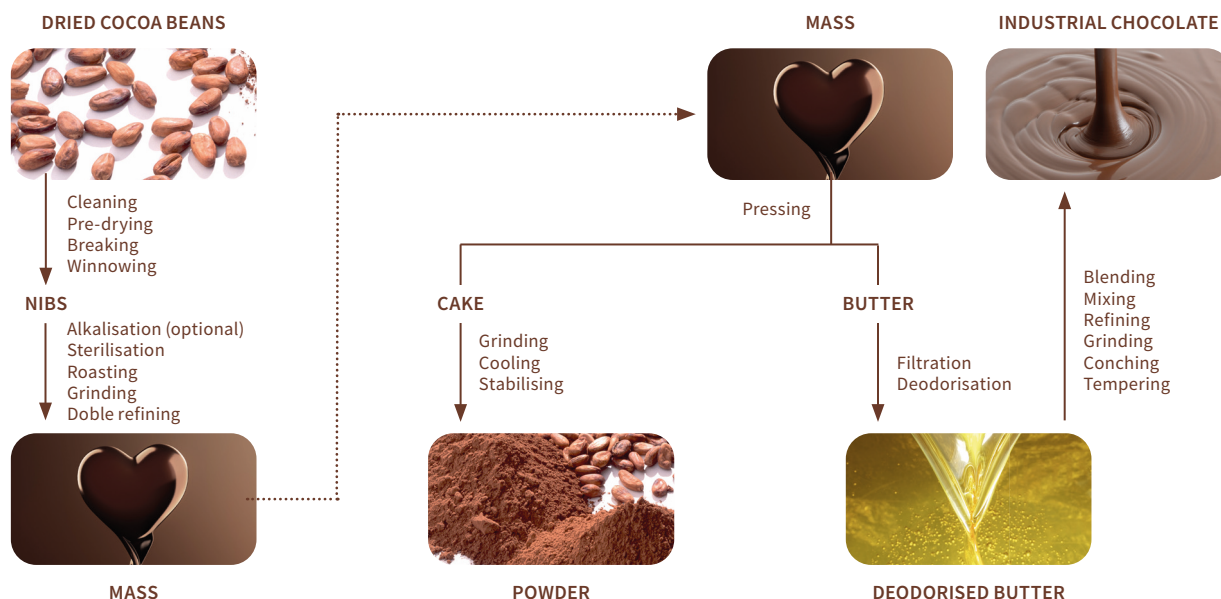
DRIED COCOA BEANS

Cleaning
Pre-drying
Breaking
Winnowing

NIBS

Alkalisation (optional)
Sterilisation
Roasting
Grinding
Doble refining

MASS

MASS

Pressing

CAKE

Grinding
Cooling
Stabilising

POWDER

BUTTER

Filtration
Deodorisation

DEODORISED BUTTER

INDUSTRIAL CHOCOLATE

Blending
Mixing
Refining
Grinding
Conching
Tempering